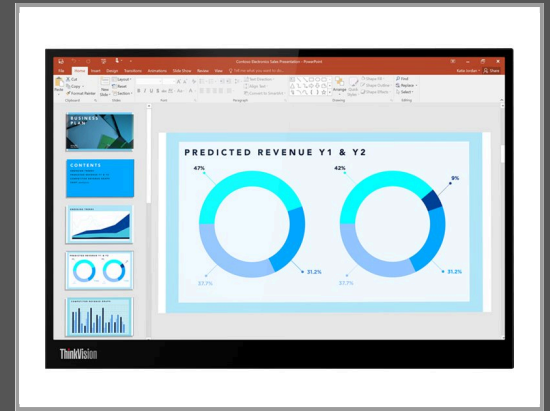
Contoso Electronics Sales Presentation - PowerPoint

File Home Insert Design Transitions Animations Slide Show Review View Tell me what you want to do

Share

Cut Copy Format Painter Paste Clipboard

New Slide Layout Reset Section Slides

Font Paragraph Drawing Editing

Find Replace Select

BUSINESS PLAN

CONTENTS

PREDICTED REVENUE Y1 & Y2

47%

31.2%

37.7%

42%

9%

31.2%

37.7%

ThinkVision